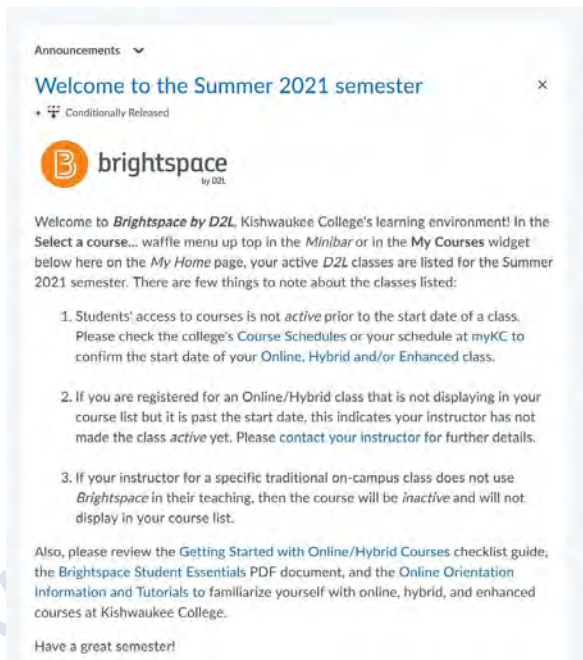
Announcements

Welcome to the Summer 2021 semester

×

Conditionally Released

brightspace
by D2L

Welcome to Brightspace by D2L, Kishwaukee College's learning environment! In the Select a course... waffle menu up top in the Minibar or in the My Courses widget below here on the My Home page, your active D2L classes are listed for the Summer 2021 semester. There are few things to note about the classes listed:

1. Students' access to courses is not active prior to the start date of a class. Please check the college's Course Schedules or your schedule at myKC to confirm the start date of your Online, Hybrid and/or Enhanced class.

2. If you are registered for an Online/Hybrid class that is not displaying in your course list but it is past the start date, this indicates your instructor has not made the class active yet. Please contact your instructor for further details.

3. If your instructor for a specific traditional on-campus class does not use Brightspace in their teaching, then the course will be inactive and will not display in your course list.

Also, please review the Getting Started with Online/Hybrid Courses checklist guide, the Brightspace Student Essentials PDF document, and the Online Orientation Information and Tutorials to familiarize yourself with online, hybrid, and enhanced courses at Kishwaukee College.

Have a great semester!